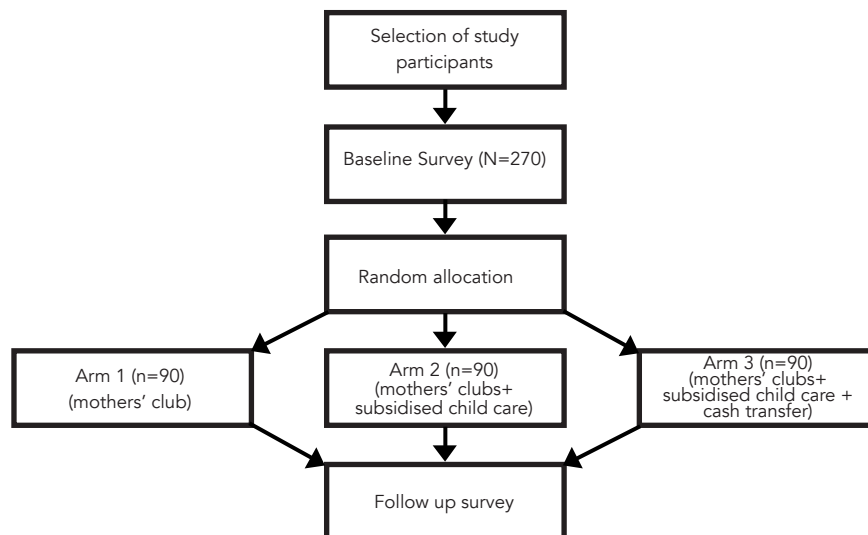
Selection of study participants

Baseline Survey (N=270)

Random allocation

Arm 1 (n=90)
(mothers' club)

Arm 2 (n=90)
(mothers' clubs+ subsidised child care)

Arm 3 (n=90)
(mothers' clubs+ subsidised child care + cash transfer)

Follow up survey